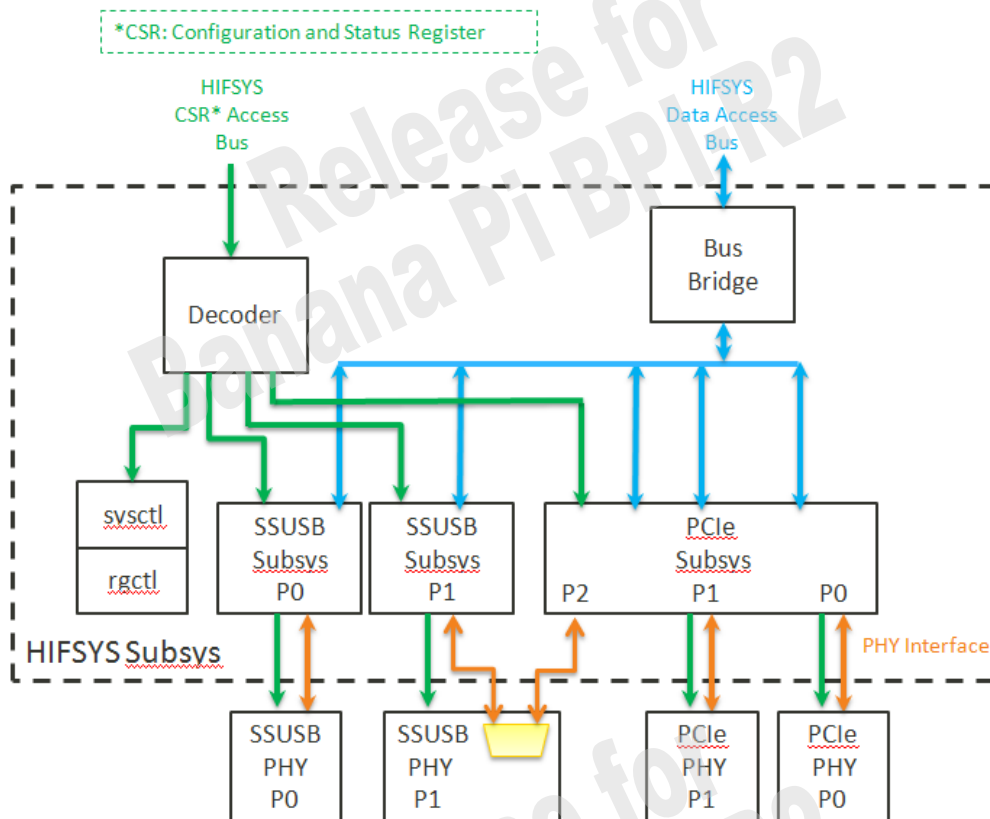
*CSR: Configuration and Status Register

HIFSYS CSR* Access Bus

HIFSYS Data Access Bus

Release for Banana Pi BPI-R2

Bus Bridge

Decoder

sysctl

rgctl

SSUSB Subsys P0

SSUSB Subsys P1

PCIe Subsys

P2

P1

P0

PHY Interface

HIFSYS Subsys

SSUSB PHY P0

SSUSB PHY P1

PCIe PHY P1

PCIe PHY P0

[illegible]se for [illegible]2